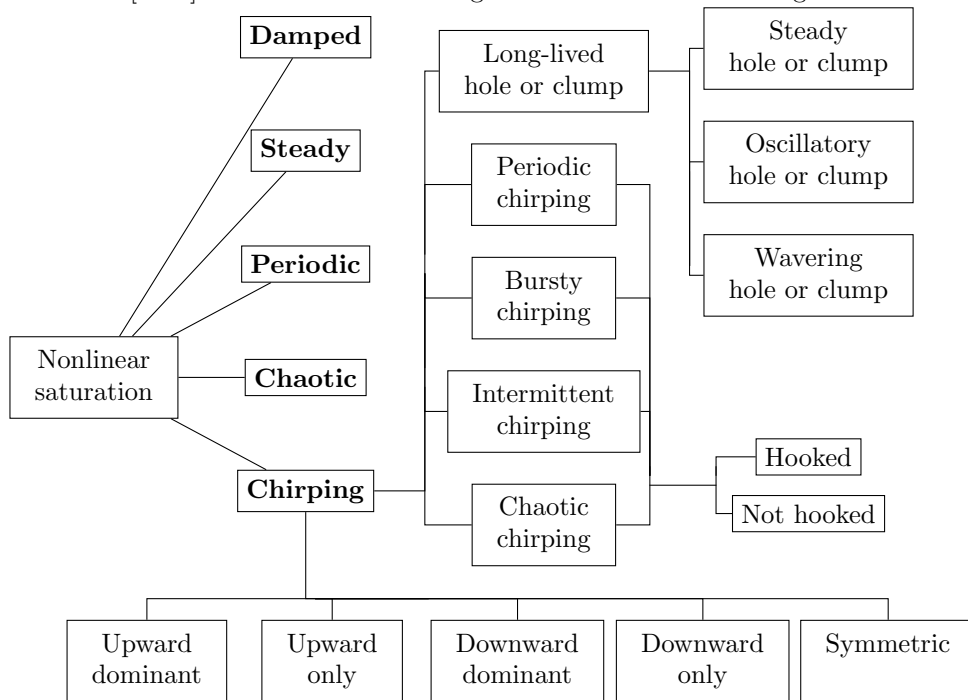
Damped

Steady

Periodic

Nonlinear saturation

Chaotic

Chirping

Long-lived hole or clump

Periodic chirping

Bursty chirping

Intermittent chirping

Chaotic chirping

Steady hole or clump

Oscillatory hole or clump

Wavering hole or clump

Hooked

Not hooked

Upward dominant

Upward only

Downward dominant

Downward only

Symmetric